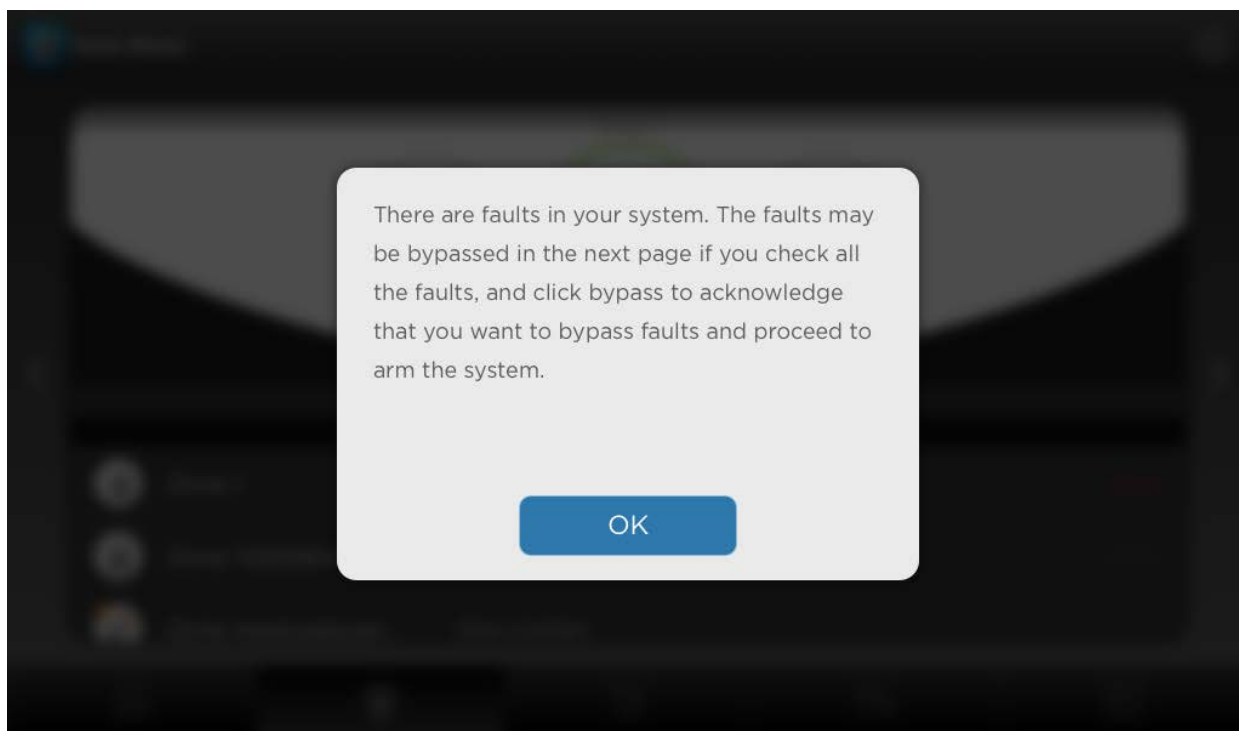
There are faults in your system. The faults may be bypassed in the next page if you check all the faults, and click bypass to acknowledge that you want to bypass faults and proceed to arm the system.

OK